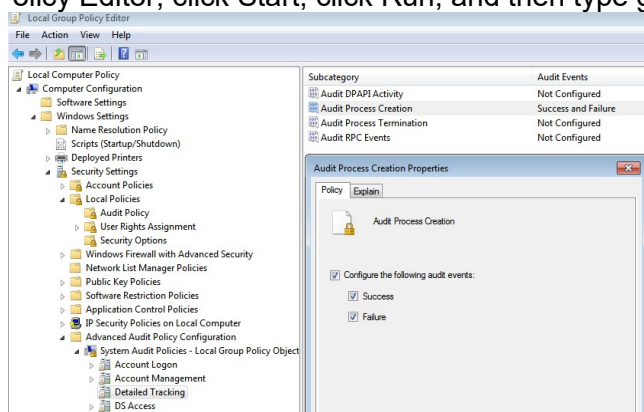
olicy Editor, click Start, click Run, and then type g

Local Group Policy Editor

File Action View Help

Local Computer Policy
Computer Configuration
Software Settings
Windows Settings
Name Resolution Policy
Scripts (Startup/Shutdown)
Deployed Printers
Security Settings
Account Policies
Local Policies
Audit Policy
User Rights Assignment
Security Options
Windows Firewall with Advanced Security
Network List Manager Policies
Public Key Policies
Software Restriction Policies
Application Control Policies
IP Security Policies on Local Computer
Advanced Audit Policy Configuration
System Audit Policies - Local Group Policy Object
Account Logon
Account Management
Detailed Tracking
DS Access

| Subcategory | Audit Events |
|---|---|
| Audit DPAPI Activity | Not Configured |
| Audit Process Creation | Success and Failure |
| Audit Process Termination | Not Configured |
| Audit RPC Events | Not Configured |

Audit Process Creation Properties

Policy Explain

Audit Process Creation

Configure the following audit events:

Success

Failure